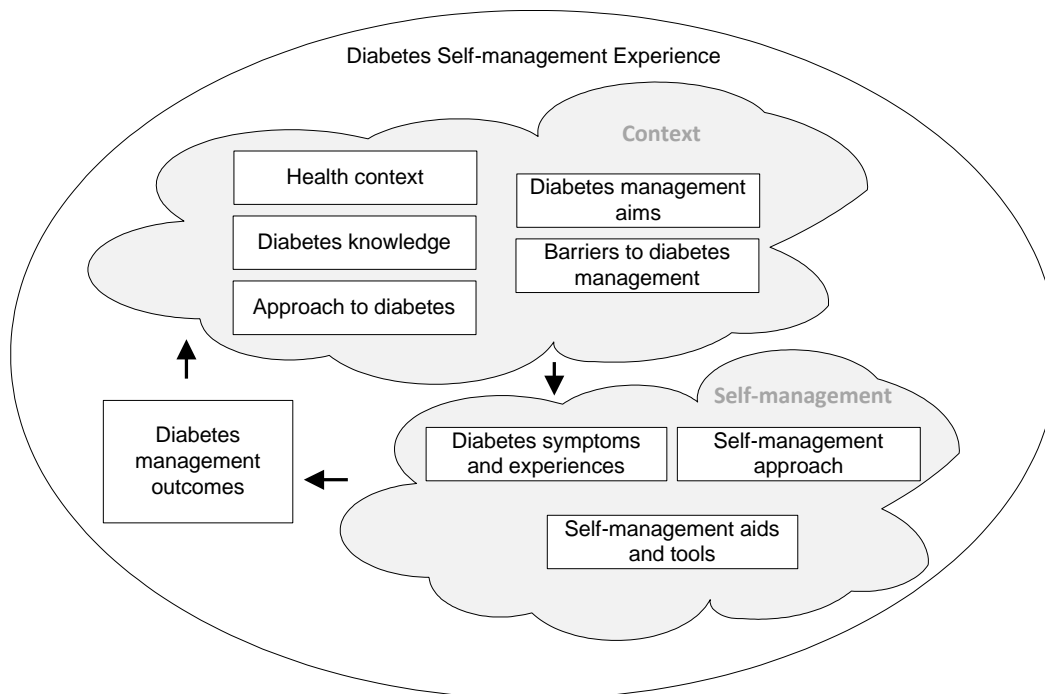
Diabetes Self-management Experience

Context

Health context

Diabetes knowledge

Approach to diabetes

Diabetes management aims

Barriers to diabetes management

Self-management

Diabetes symptoms and experiences

Self-management approach

Self-management aids and tools

Diabetes management outcomes